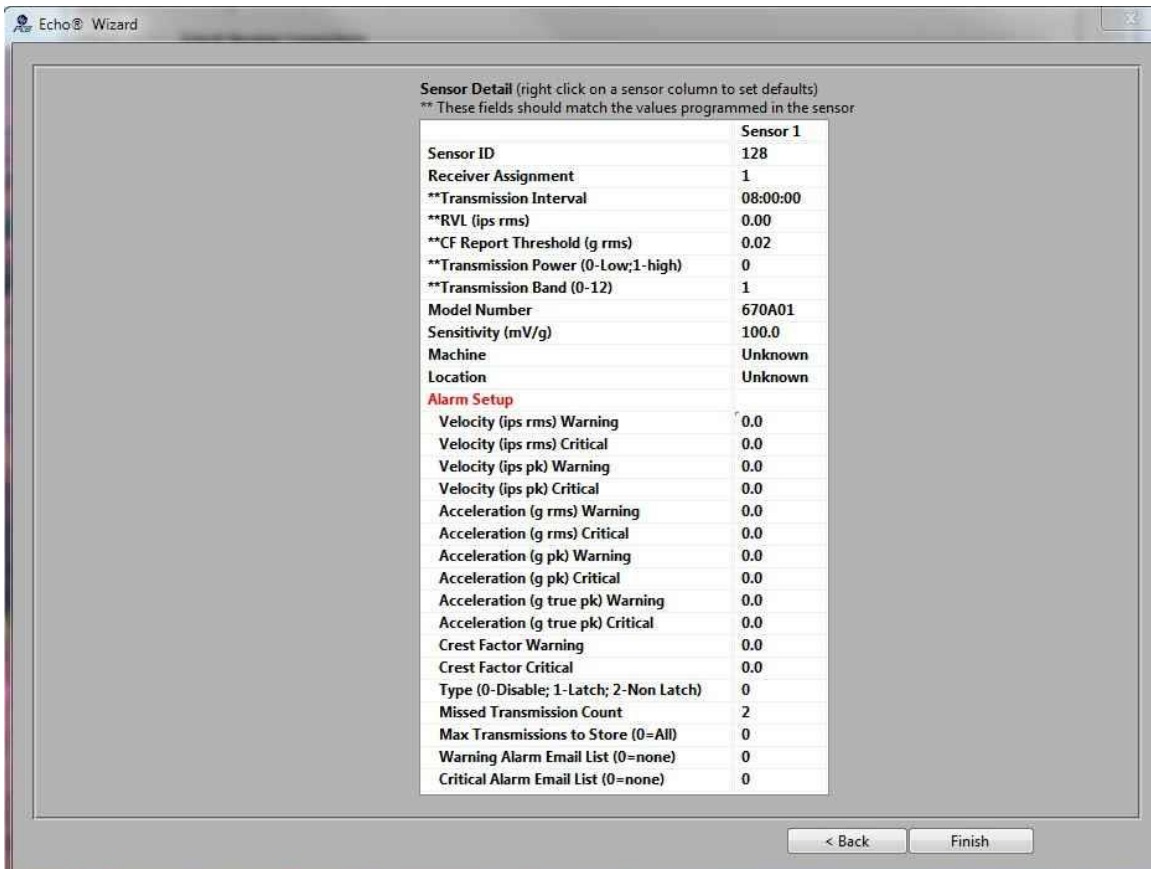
Echo® Wizard

**Sensor Detail** (right click on a sensor column to set defaults)
** These fields should match the values programmed in the sensor

| | Sensor 1 |
|---|---|
| Sensor ID | 128 |
| Receiver Assignment | 1 |
| **Transmission Interval | 08:00:00 |
| **RVL (ips rms) | 0.00 |
| **CF Report Threshold (g rms) | 0.02 |
| **Transmission Power (0-Low;1-high) | 0 |
| **Transmission Band (0-12) | 1 |
| Model Number | 670A01 |
| Sensitivity (mV/g) | 100.0 |
| Machine | Unknown |
| Location | Unknown |
| Alarm Setup | |
| Velocity (ips rms) Warning | 0.0 |
| Velocity (ips rms) Critical | 0.0 |
| Velocity (ips pk) Warning | 0.0 |
| Velocity (ips pk) Critical | 0.0 |
| Acceleration (g rms) Warning | 0.0 |
| Acceleration (g rms) Critical | 0.0 |
| Acceleration (g pk) Warning | 0.0 |
| Acceleration (g pk) Critical | 0.0 |
| Acceleration (g true pk) Warning | 0.0 |
| Acceleration (g true pk) Critical | 0.0 |
| Crest Factor Warning | 0.0 |
| Crest Factor Critical | 0.0 |
| Type (0-Disable; 1-Latch; 2-Non Latch) | 0 |
| Missed Transmission Count | 2 |
| Max Transmissions to Store (0=All) | 0 |
| Warning Alarm Email List (0=none) | 0 |
| Critical Alarm Email List (0=none) | 0 |

< Back
Finish